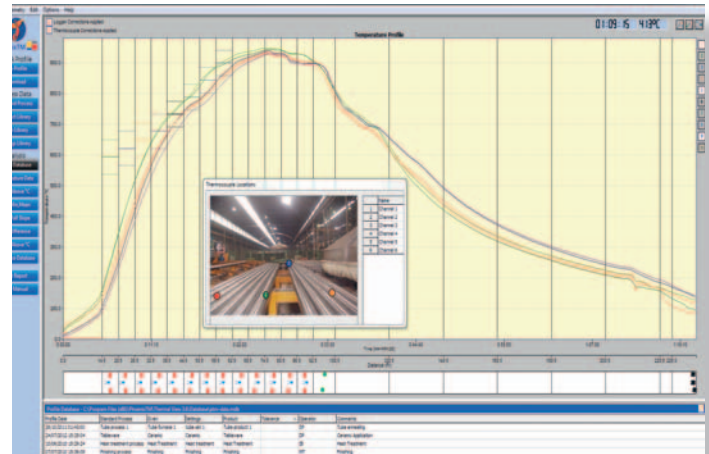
Survey Edit Options Help

Logger Correction Applied
Thermocouple Correction Applied

01:09:15 413°C

Temperature Profile

Thermocouple Locations

| | Name |
|---|---|
| 1 | Channel 1 |
| 2 | Channel 2 |
| 3 | Channel 3 |
| 4 | Channel 4 |
| 5 | Channel 5 |
| 6 | Channel 6 |

Profile Database

| Profile Date | Standard Process | Oven | Settings | Product | Tolerance | Operator | Comments |
|---|---|---|---|---|---|---|---|
| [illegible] | Tube annealing | Tube furnace 1 | Tube set 1 | Tube product 1 | | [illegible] | Tube annealing |
| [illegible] | Tableware | Ceramic | Ceramic | Tableware | | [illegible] | Ceramic Application |
| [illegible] | Heat treatment process | Heat Treatment | Heat treatment | Heat Treatment | | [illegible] | Heat Treatment |
| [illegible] | Finishing | Finishing | Finishing | Finishing | | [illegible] | Finishing |